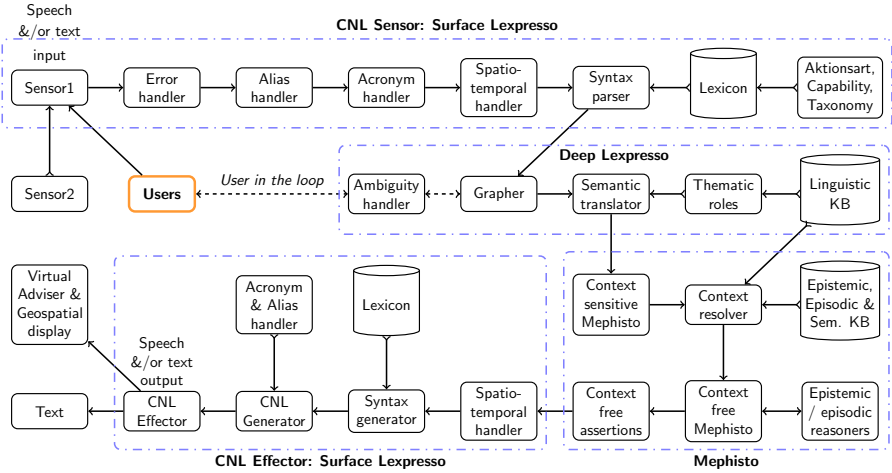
Speech &/or text input

CNL Sensor: Surface Lexpresso

Sensor1

Error handler

Alias handler

Acronym handler

Spatio-temporal handler

Syntax parser

Lexicon

Aktionsart, Capability, Taxonomy

Deep Lexpresso

Sensor2

Users

User in the loop

Ambiguity handler

Grapher

Semantic translator

Thematic roles

Linguistic KB

Virtual Adviser & Geospatial display

Acronym & Alias handler

Lexicon

Context sensitive Mephisto

Context resolver

Epistemic, Episodic & Sem. KB

Speech &/or text output

Text

CNL Effector

CNL Generator

Syntax generator

Spatio-temporal handler

Context free assertions

Context free Mephisto

Epistemic / episodic reasoners

CNL Effector: Surface Lexpresso

Mephisto